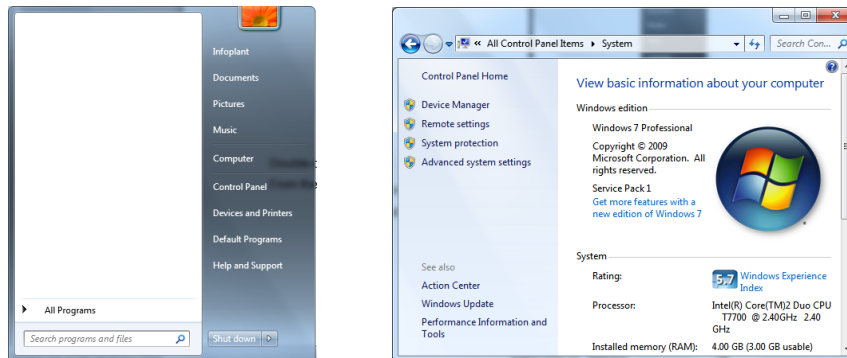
Infoplant
Documents
Pictures
Music
Computer
Control Panel
Devices and Printers
Default Programs
Help and Support
All Programs
Search programs and files
Shut down

« All Control Panel Items ▸ System
Search Con...
Control Panel Home
Device Manager
Remote settings
System protection
Advanced system settings
See also
Action Center
Windows Update
Performance Information and Tools

View basic information about your computer
Windows edition
Windows 7 Professional
Copyright © 2009 Microsoft Corporation. All rights reserved.
Service Pack 1
Get more features with a new edition of Windows 7

System
Rating: 5.7 Windows Experience Index
Processor: Intel(R) Core(TM)2 Duo CPU T7700 @ 2.40GHz 2.40 GHz
Installed memory (RAM): 4.00 GB (3.00 GB usable)